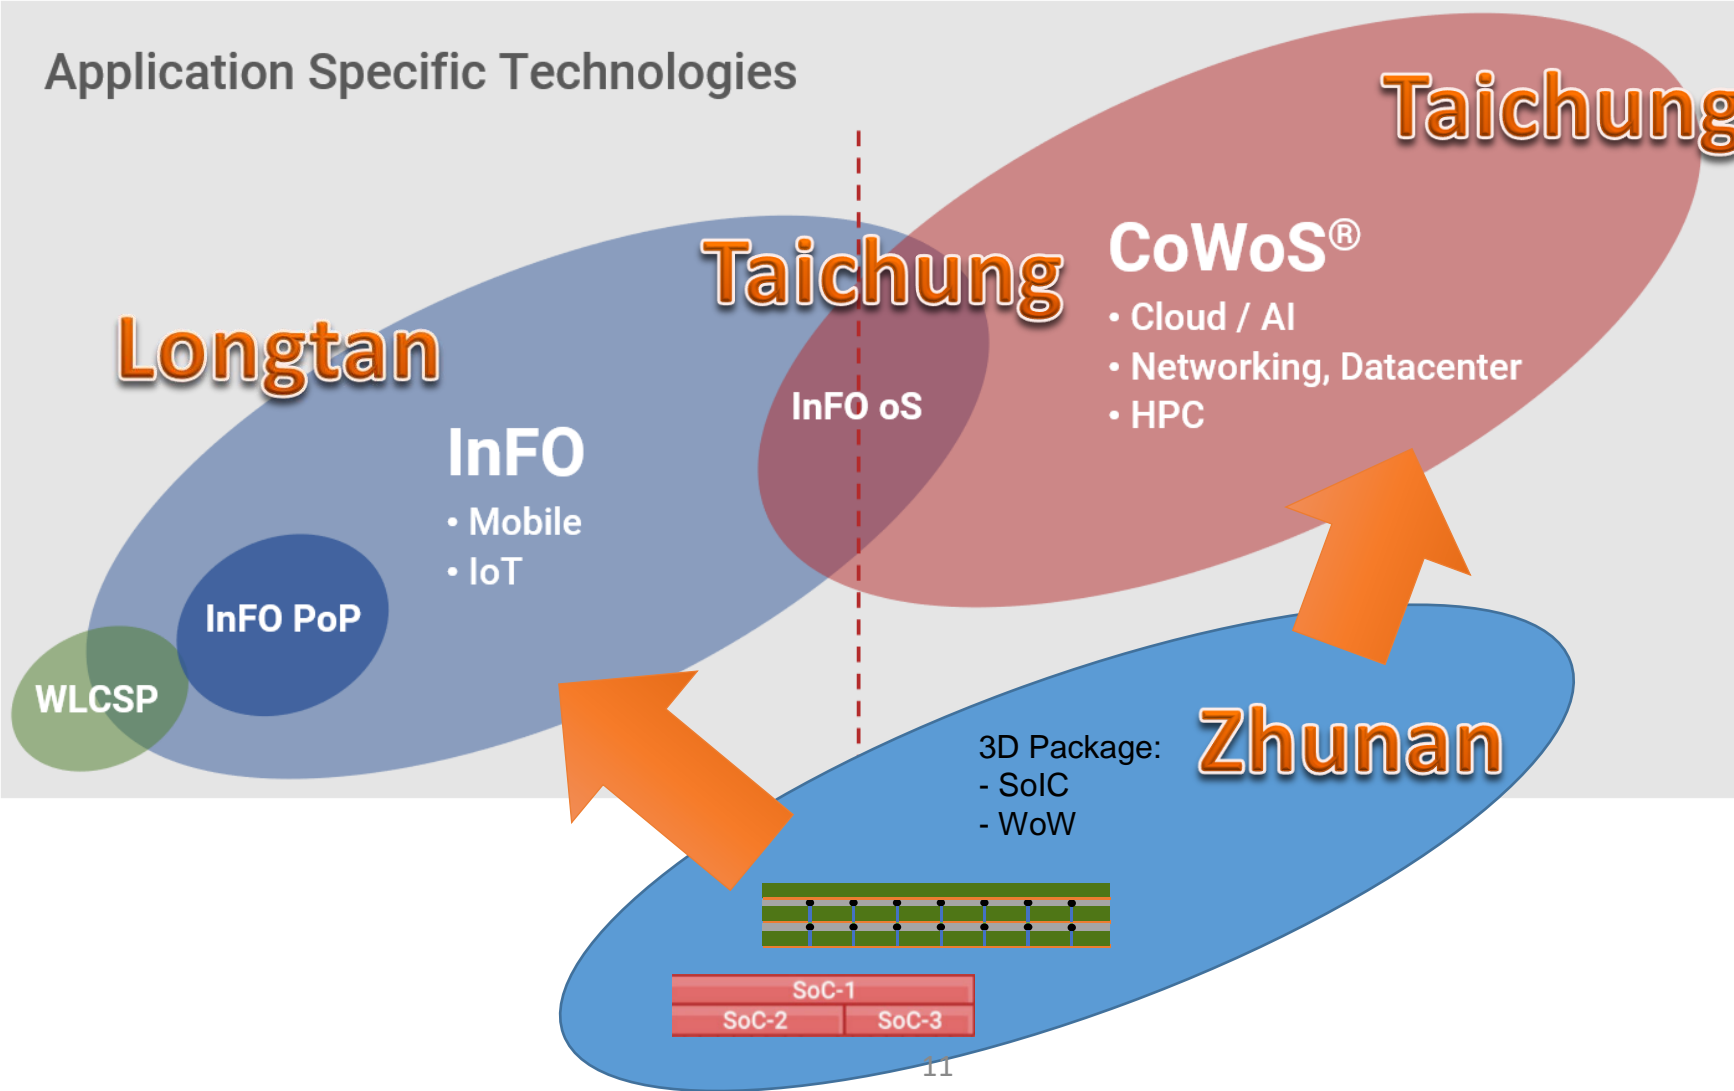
Application Specific Technologies

Taichung

Taichung

CoWoS®

• Cloud / AI

• Networking, Datacenter

• HPC

Longtan

InFO oS

InFO

• Mobile

• IoT

InFO PoP

WLCSP

3D Package:
- SoIC
- WoW

Zhunan

SoC-1

SoC-2

SoC-3

11